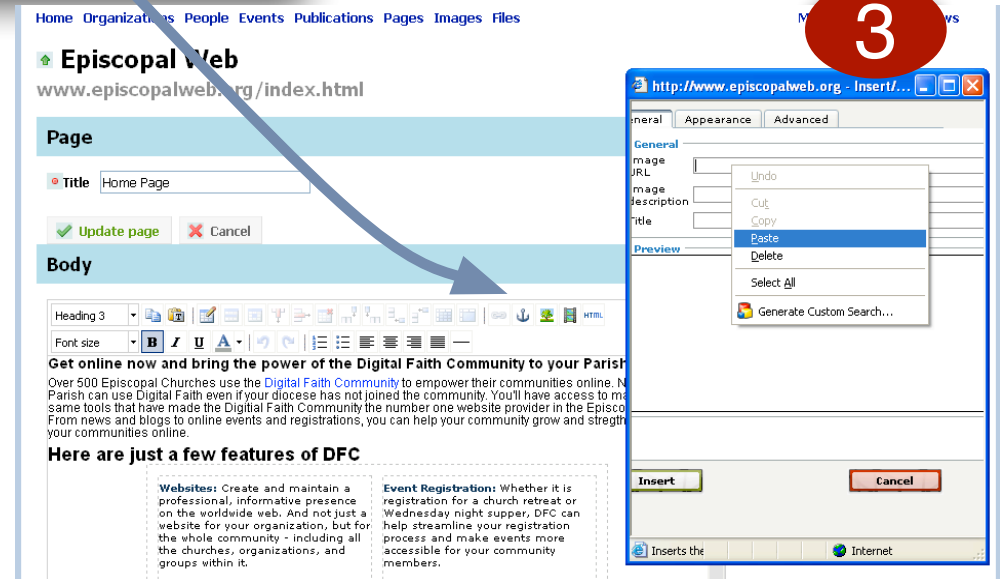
Home Organizations People Events Publications Pages Images Files

M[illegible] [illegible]ws

3

Episcopal Web

www.episcopalweb.org/index.html

Page

Title Home Page

Update page Cancel

Body

Heading 3

Font size

B I U A

HTML

Get online now and bring the power of the Digital Faith Community to your Parish

Over 500 Episcopal Churches use the Digital Faith Community to empower their communities online. N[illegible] Parish can use Digital Faith even if your diocese has not joined the community. You'll have access to ma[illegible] same tools that have made the Digitial Faith Community the number one website provider in the Episco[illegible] From news and blogs to online events and registrations, you can help your community grow and stregth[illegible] your communities online.

Here are just a few features of DFC

Websites: Create and maintain a professional, informative presence on the worldwide web. And not just a website for your organization, but for the whole community - including all the churches, organizations, and groups within it.

Event Registration: Whether it is registration for a church retreat or Wednesday night supper, DFC can help streamline your registration process and make events more accessible for your community members.

http://www.episcopalweb.org - Insert/...

eneral Appearance Advanced

General

mage URL

mage description

itle

Preview

Undo

Cut

Copy

Paste

Delete

Select All

Generate Custom Search...

Insert

Cancel

Inserts the

Internet